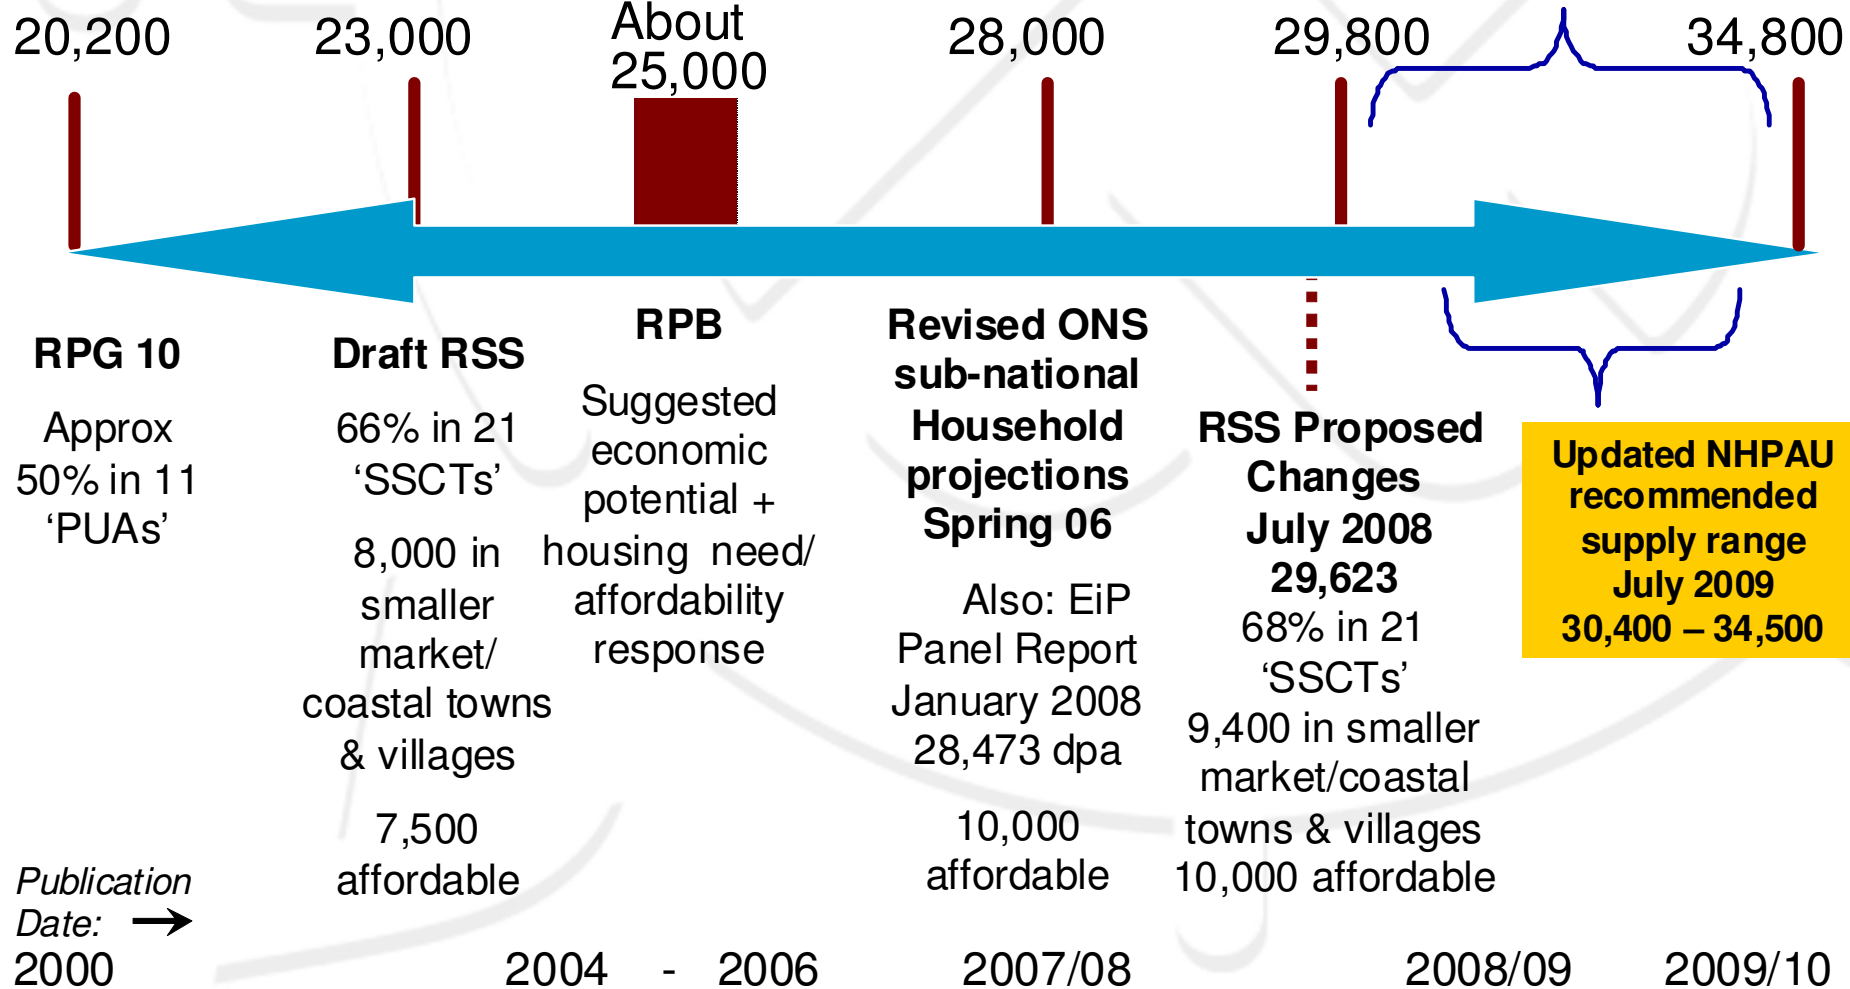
20,200

23,000

About 25,000

28,000

29,800

34,800

RPG 10

Approx 50% in 11 'PUAs'

Draft RSS

66% in 21 'SSCTs'

8,000 in smaller market/ coastal towns & villages

7,500 affordable

RPB

Suggested economic potential + housing need/ affordability response

Revised ONS sub-national Household projections Spring 06

Also: EiP Panel Report January 2008 28,473 dpa

10,000 affordable

RSS Proposed Changes July 2008 29,623

68% in 21 'SSCTs'

9,400 in smaller market/coastal towns & villages

10,000 affordable

Updated NHPAU recommended supply range July 2009 30,400 – 34,500

Publication Date:

2000

2004 - 2006

2007/08

2008/09

2009/10